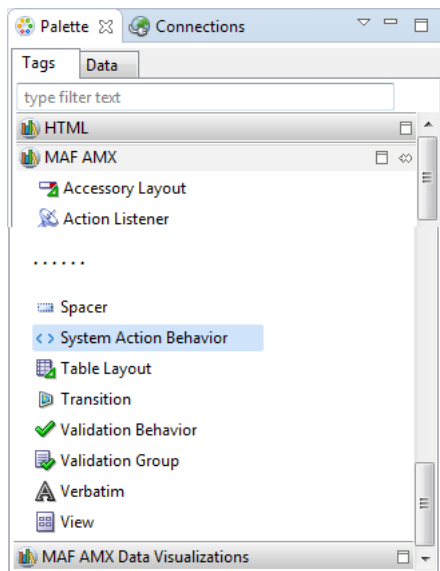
Palette
Connections
Tags
Data
type filter text
HTML
MAF AMX
Accessory Layout
Action Listener
......
Spacer
System Action Behavior
Table Layout
Transition
Validation Behavior
Validation Group
Verbatim
View
MAF AMX Data Visualizations